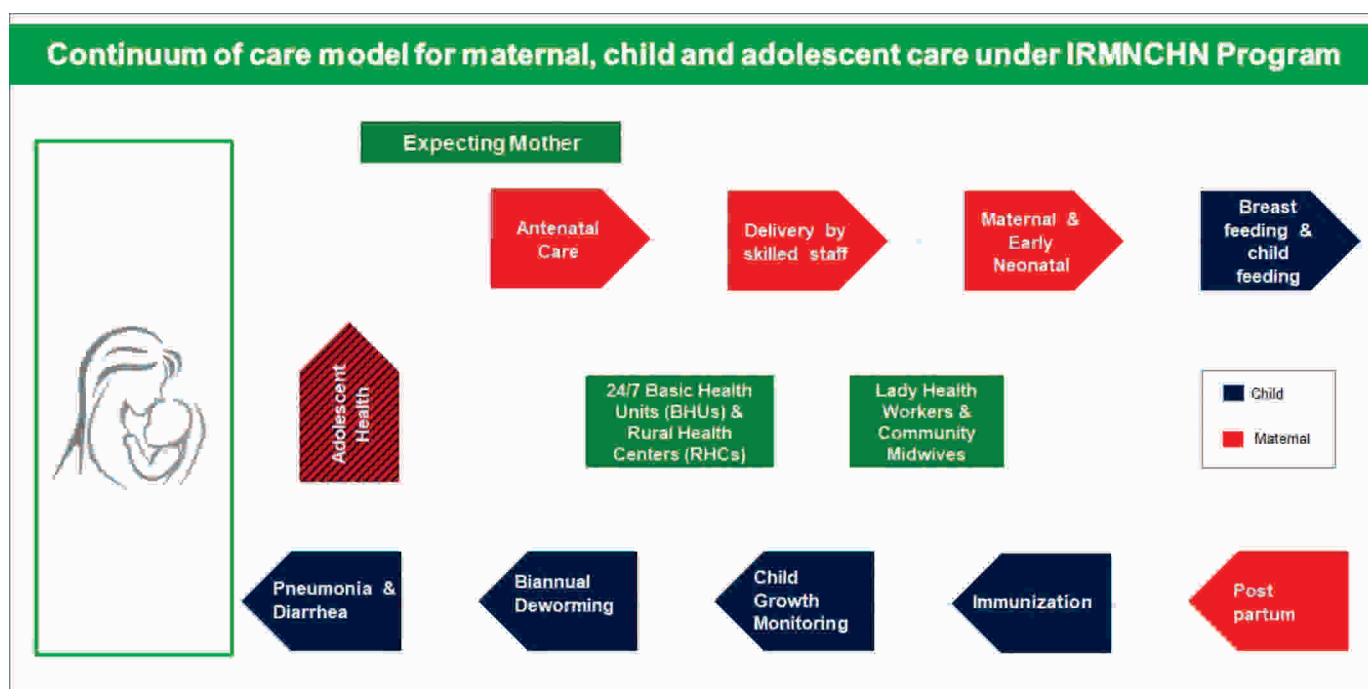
Continuum of care model for maternal, child and adolescent care under IRMNCHN Program

Expecting Mother

Antenatal Care

Delivery by skilled staff

Maternal & Early Neonatal

Breast feeding & child feeding

Adolescent Health

24/7 Basic Health Units (BHUs) & Rural Health Centers (RHCs)

Lady Health Workers & Community Midwives

Child

Maternal

Pneumonia & Diarrhea

Biannual Deworming

Child Growth Monitoring

Immunization

Post partum